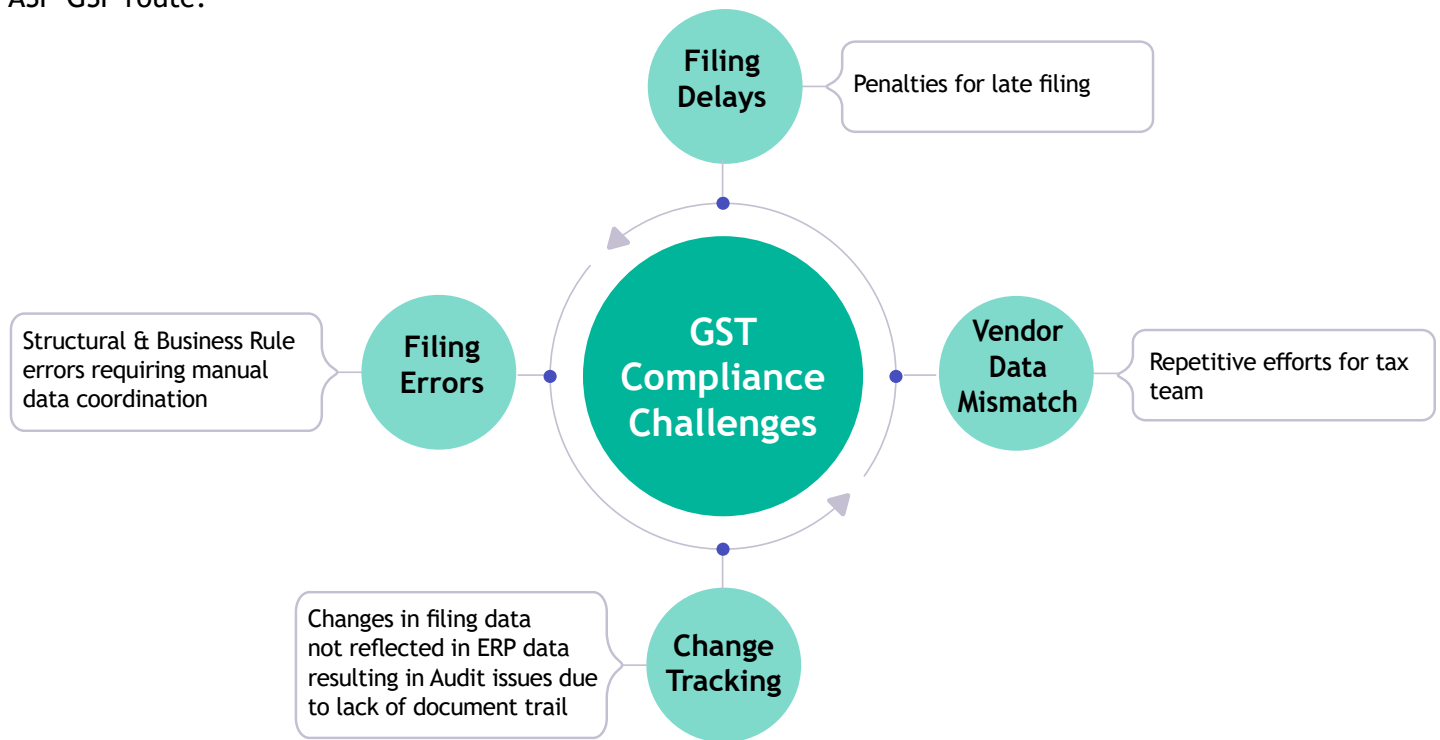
ASP GSP route.

Filing Delays

Penalties for late filing

GST Compliance Challenges

Structural & Business Rule errors requiring manual data coordination

Filing Errors

Vendor Data Mismatch

Repetitive efforts for tax team

Changes in filing data not reflected in ERP data resulting in Audit issues due to lack of document trail

Change Tracking